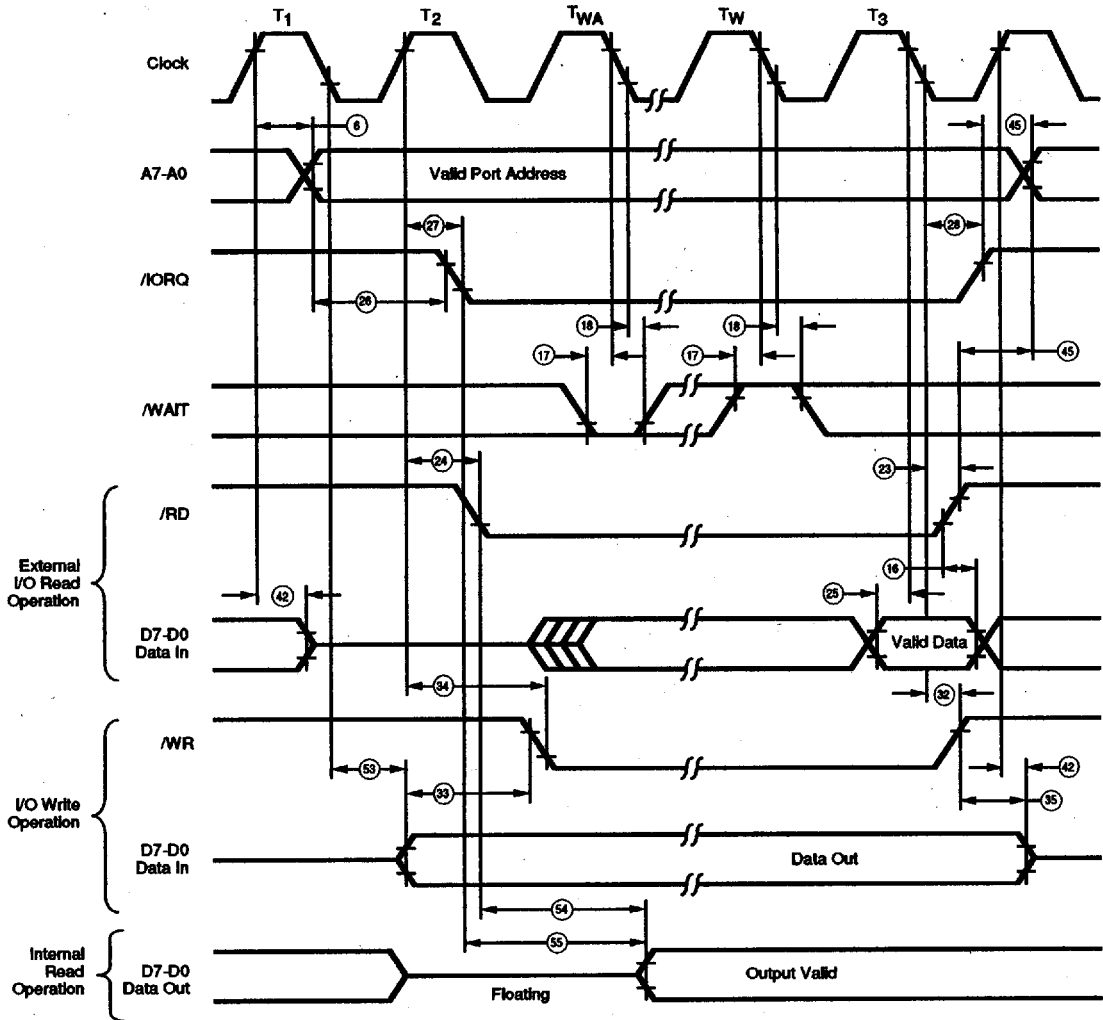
$T_1$ $T_2$ $T_{WA}$ $T_W$ $T_3$

Clock

6

45

A7-A0

Valid Port Address

27

28

/IORQ

26

18

18

17

17

45

/WAIT

24

23

/RD

16

External I/O Read Operation

42

25

D7-D0 Data In

Valid Data

34

32

/WR

53

42

33

35

I/O Write Operation

D7-D0 Data In

Data Out

54

55

Internal Read Operation

D7-D0 Data Out

Output Valid

Floating